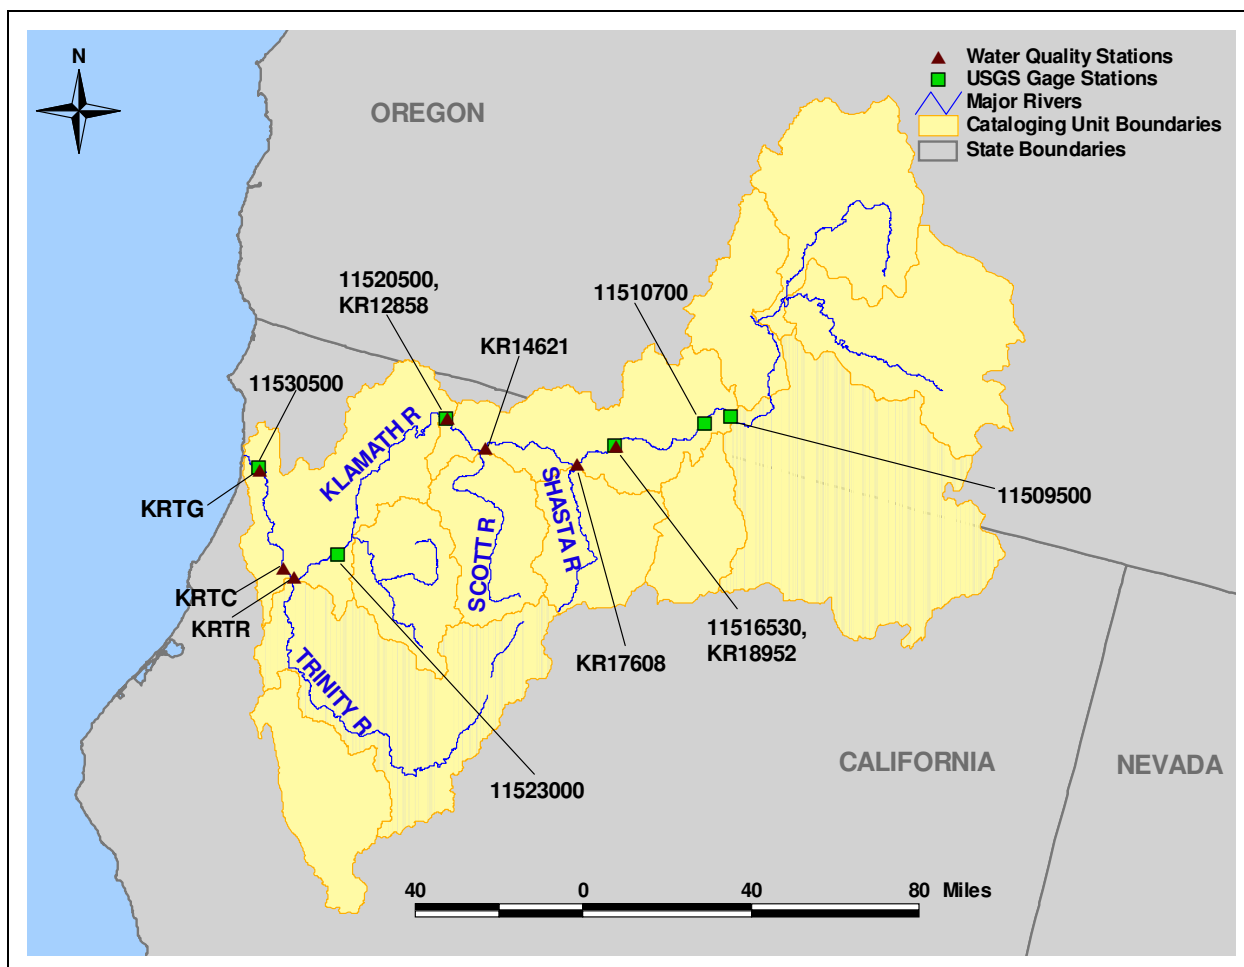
N

Water Quality Stations
USGS Gage Stations
Major Rivers
Cataloging Unit Boundaries
State Boundaries

OREGON

11520500, KR12858

11510700

KR14621

11530500

KLAMATH R

KRTG

SCOTT R

SHASTA R

11509500

KRTC

KRTR

KR17608

11516530, KR18952

TRINITY R

11523000

CALIFORNIA

NEVADA

40 0 40 80 Miles